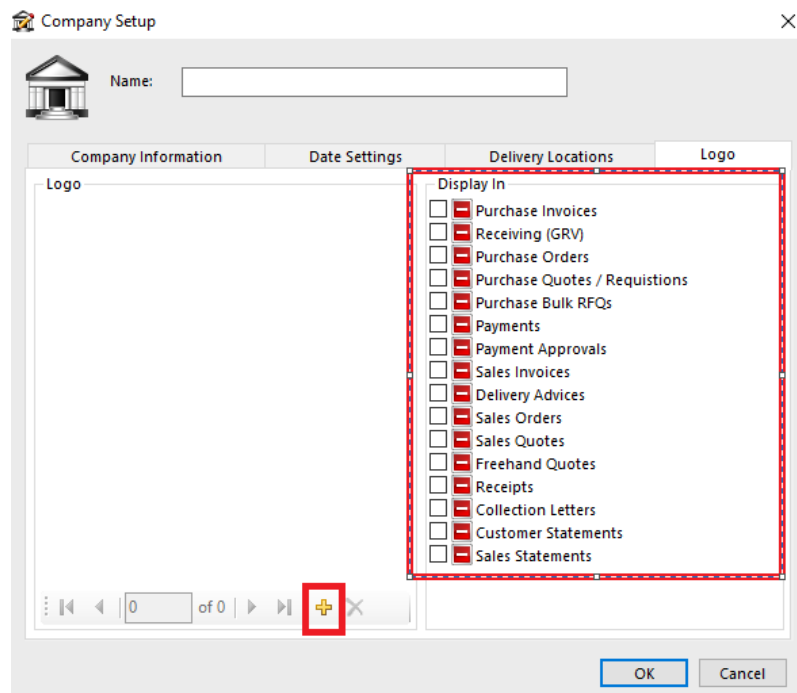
Company Setup

Name:

Company Information
Date Settings
Delivery Locations
Logo

Logo

Display In

Purchase Invoices
Receiving (GRV)
Purchase Orders
Purchase Quotes / Requistions
Purchase Bulk RFQs
Payments
Payment Approvals
Sales Invoices
Delivery Advices
Sales Orders
Sales Quotes
Freehand Quotes
Receipts
Collection Letters
Customer Statements
Sales Statements

0 of 0

OK
Cancel